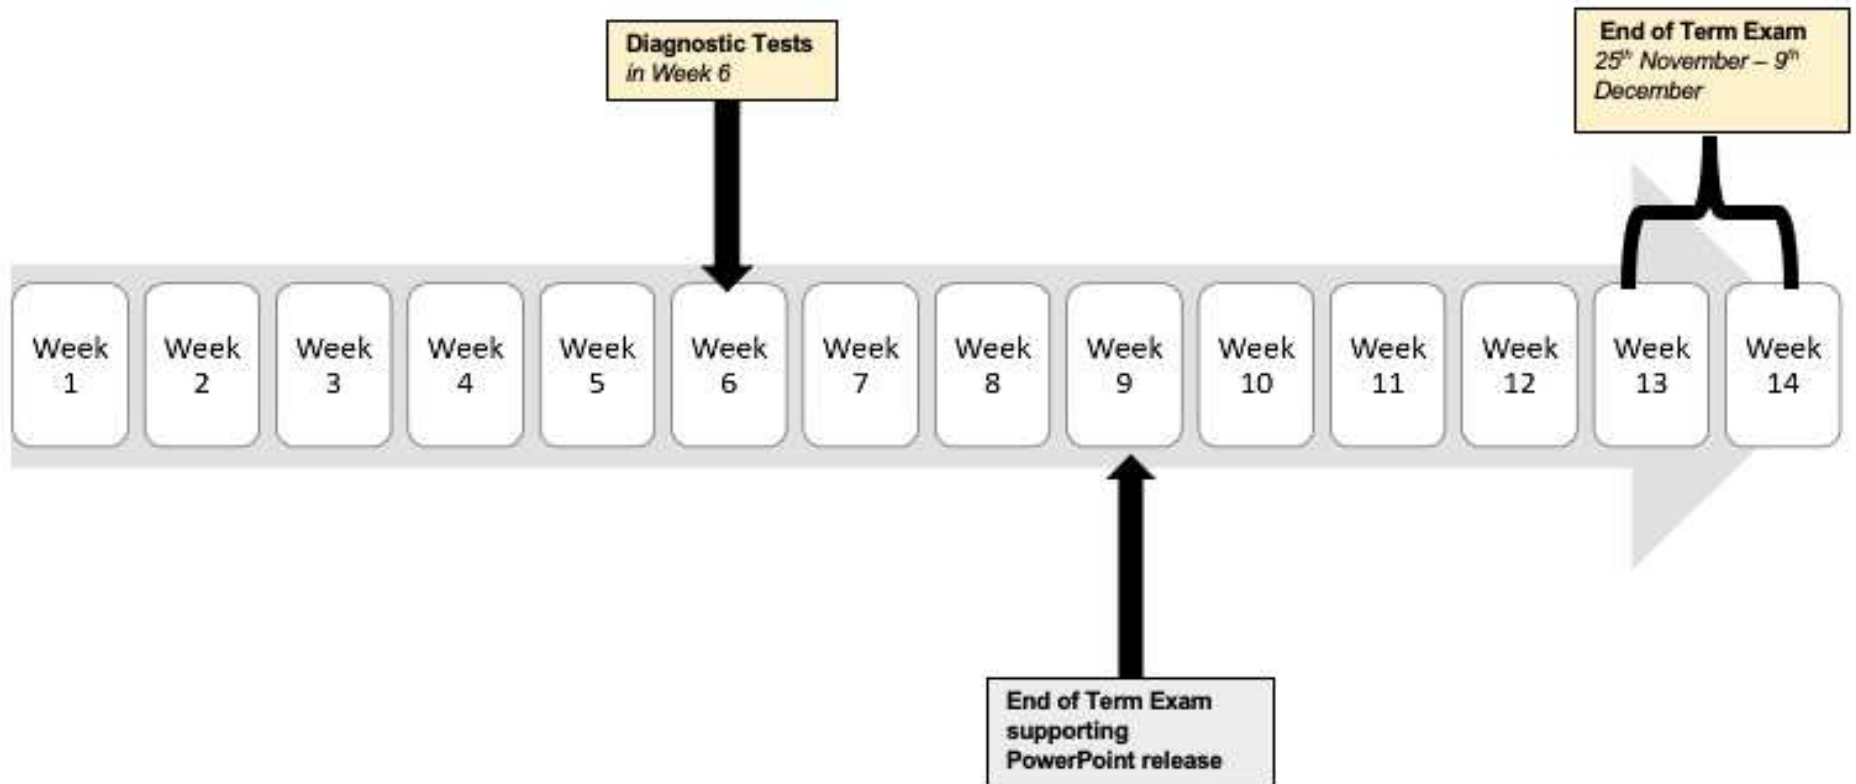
Diagnostic Tests
in Week 6

End of Term Exam
$25^{th}$ November – $9^{th}$ December

Week 1

Week 2

Week 3

Week 4

Week 5

Week 6

Week 7

Week 8

Week 9

Week 10

Week 11

Week 12

Week 13

Week 14

End of Term Exam supporting PowerPoint release